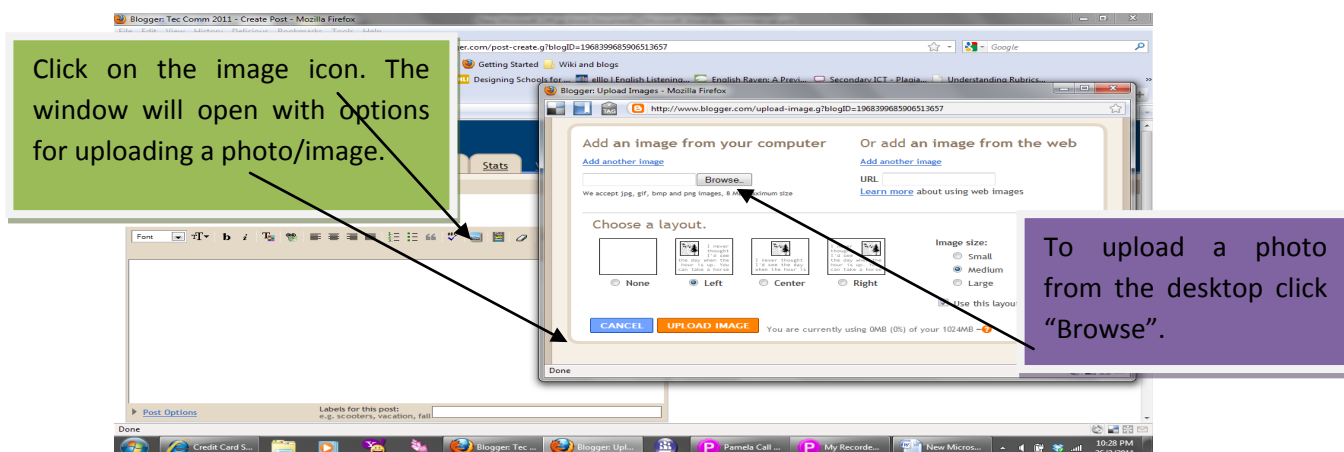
Blogger: Tec Comm 2011 - Create Post - Mozilla Firefox

File Edit View History Delicious Bookmarks Tools Help

Click on the image icon. The window will open with options for uploading a photo/image.

ger.com/post-create.g?blogID=1968399685906513657

Google

Getting Started Wiki and blogs

Designing Schools for ... elllo | English Listening... English Raven: A Previ... Secondary ICT - Plagia... Understanding Rubrics...

Blogger: Upload Images - Mozilla Firefox

http://www.blogger.com/upload-image.g?blogID=1968399685906513657

Stats

Add an image from your computer

Add another image

Browse...

We accept jpg, gif, bmp and png images, 8 M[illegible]ximum size

Or add an image from the web

Add another image

URL

Learn more about using web images

Choose a layout.

None

Left

Center

Right

Image size:

Small

Medium

Large

Use this layou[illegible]

CANCEL

UPLOAD IMAGE

You are currently using 0MB (0%) of your 1024MB

Done

To upload a photo from the desktop click "Browse".

Font

Post Options

Labels for this post:
e.g. scooters, vacation, fall

Done

Credit Card S...

Blogger: Tec ...

Blogger: Upl...

Pamela Call ...

My Recorde...

New Micros...

10:28 PM